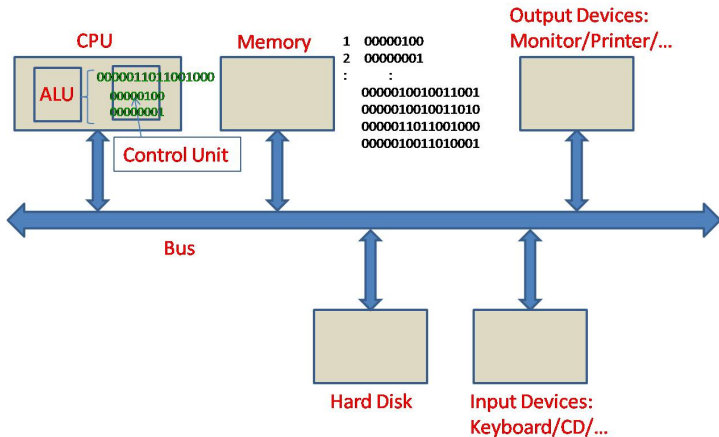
CPU

ALU

0000011011001000
00000100
00000001

Control Unit

Memory

1 00000100
2 00000001
: :
0000010010011001
0000010010011010
0000011011001000
0000010011010001

Output Devices: Monitor/Printer/...

Bus

Hard Disk

Input Devices: Keyboard/CD/...